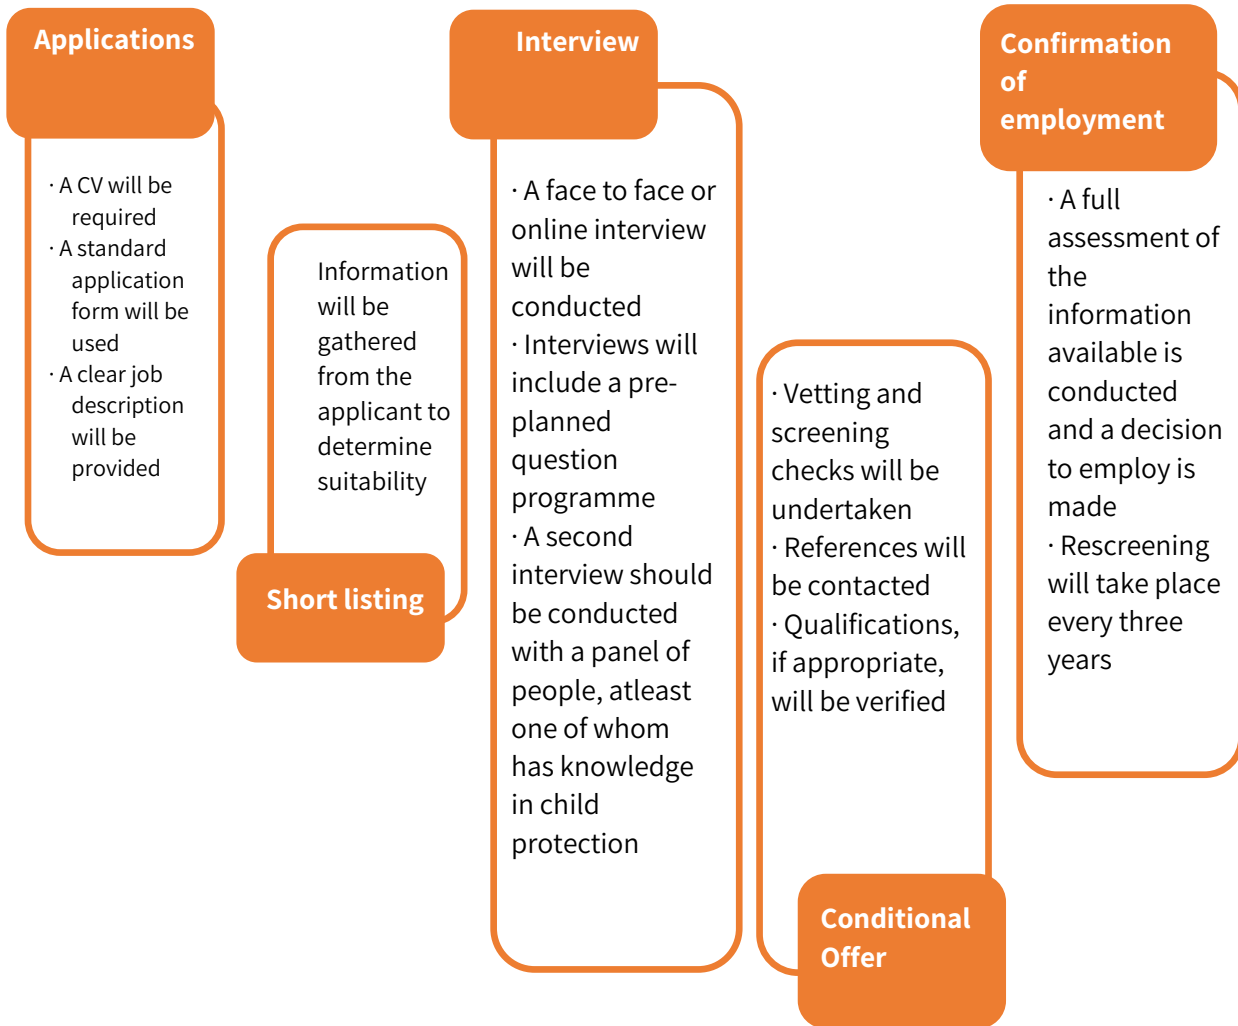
Applications

· A CV will be required
· A standard application form will be used
· A clear job description will be provided

Information will be gathered from the applicant to determine suitability

Short listing

Interview

· A face to face or online interview will be conducted
· Interviews will include a pre-planned question programme
· A second interview should be conducted with a panel of people, atleast one of whom has knowledge in child protection

· Vetting and screening checks will be undertaken
· References will be contacted
· Qualifications, if appropriate, will be verified

Conditional Offer

Confirmation of employment

· A full assessment of the information available is conducted and a decision to employ is made
· Rescreening will take place every three years